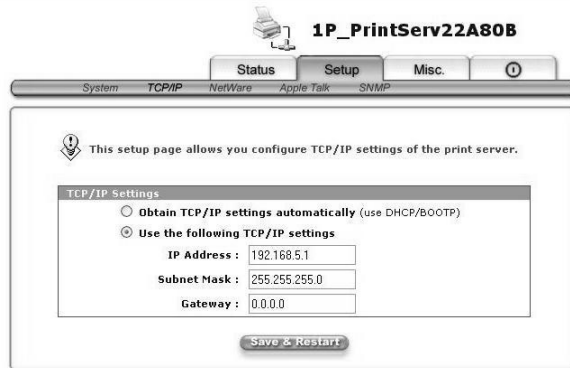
1P_PrintServ22A80B

Status Setup Misc.

System TCP/IP NetWare Apple Talk SNMP

This setup page allows you configure TCP/IP settings of the print server.

TCP/IP Settings

Obtain TCP/IP settings automatically (use DHCP/BOOTP)

Use the following TCP/IP settings

IP Address : 192.168.5.1

Subnet Mask : 255.255.255.0

Gateway : 0.0.0.0

Save & Restart